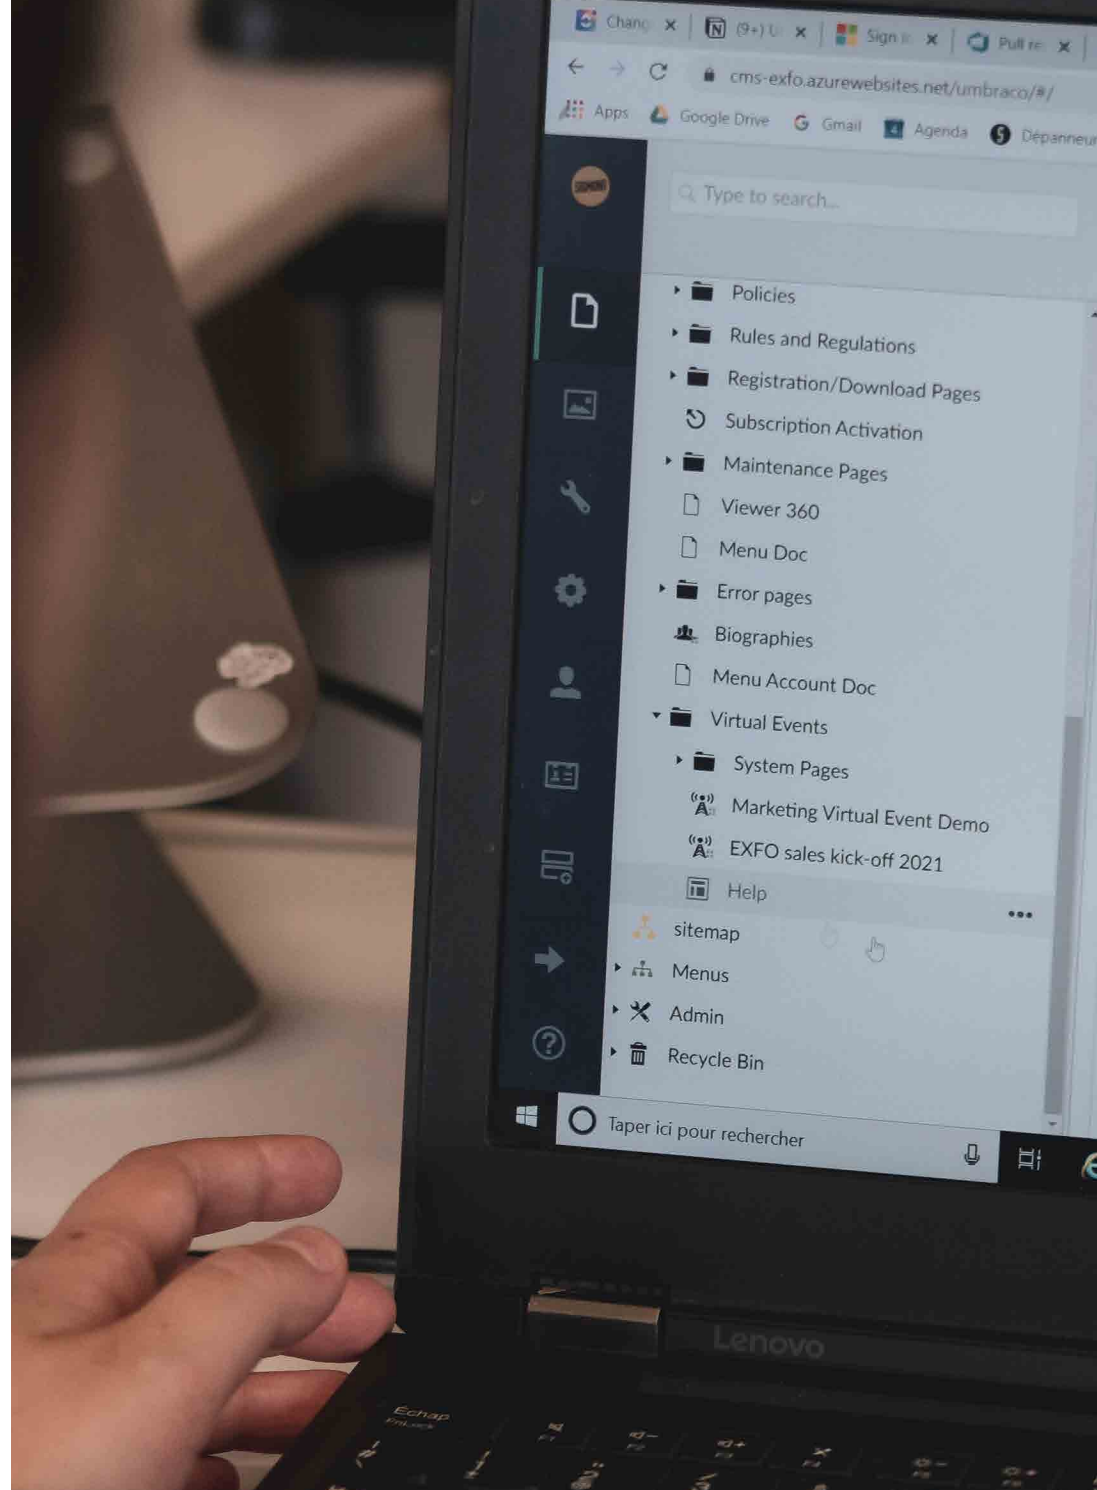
Chang ×
(9+) U ×
Sign i ×
Pull re ×

cms-exfo.azurewebsites.net/umbraco/#/

Apps
Google Drive
Gmail
Agenda
Dépanneu

Type to search...

Policies
Rules and Regulations
Registration/Download Pages
Subscription Activation
Maintenance Pages
Viewer 360
Menu Doc
Error pages
Biographies
Menu Account Doc
Virtual Events
System Pages
Marketing Virtual Event Demo
EXFO sales kick-off 2021
Help
•••
sitemap
Menus
Admin
Recycle Bin

Taper ici pour rechercher

Lenovo

Echap